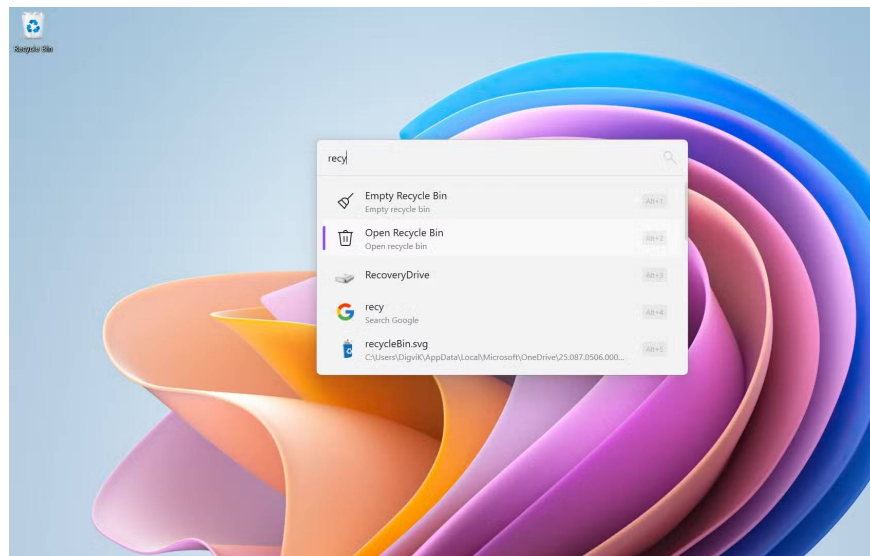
Recycle Bin

recy

Empty Recycle Bin
Empty recycle bin
Alt+1

Open Recycle Bin
Open recycle bin
Alt+2

RecoveryDrive
Alt+3

recy
Search Google
Alt+4

recycleBin.svg
C:\Users\DigviK\AppData\Local\Microsoft\OneDrive\25.087.0506.000...
Alt+5